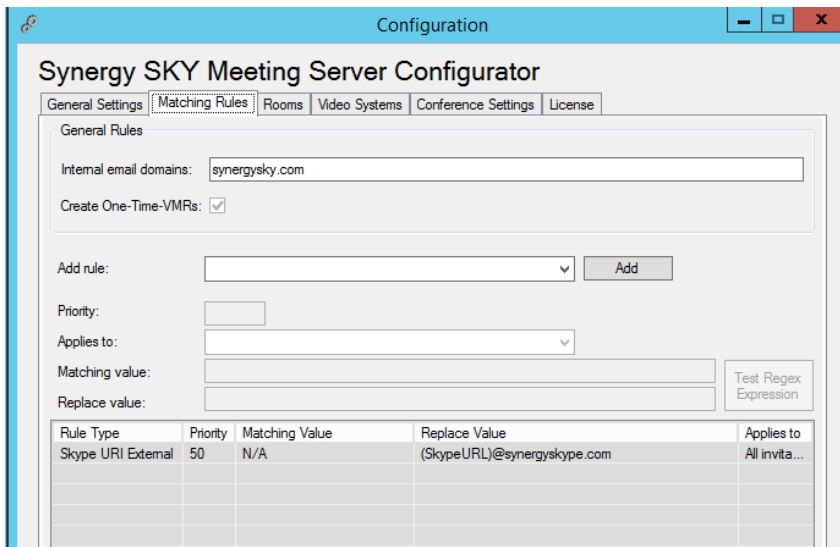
Configuration

Synergy SKY Meeting Server Configurator

General Settings | Matching Rules | Rooms | Video Systems | Conference Settings | License

General Rules

Internal email domains: synergysky.com

Create One-Time-VMRs:

Add rule:

Add

Priority:

Applies to:

Matching value:

Replace value:

Test Regex Expression

| Rule Type | Priority | Matching Value | Replace Value | Applies to |
|---|---|---|---|---|
| Skype URI External | 50 | N/A | (SkypeURL)@synergyskype.com | All invita... |